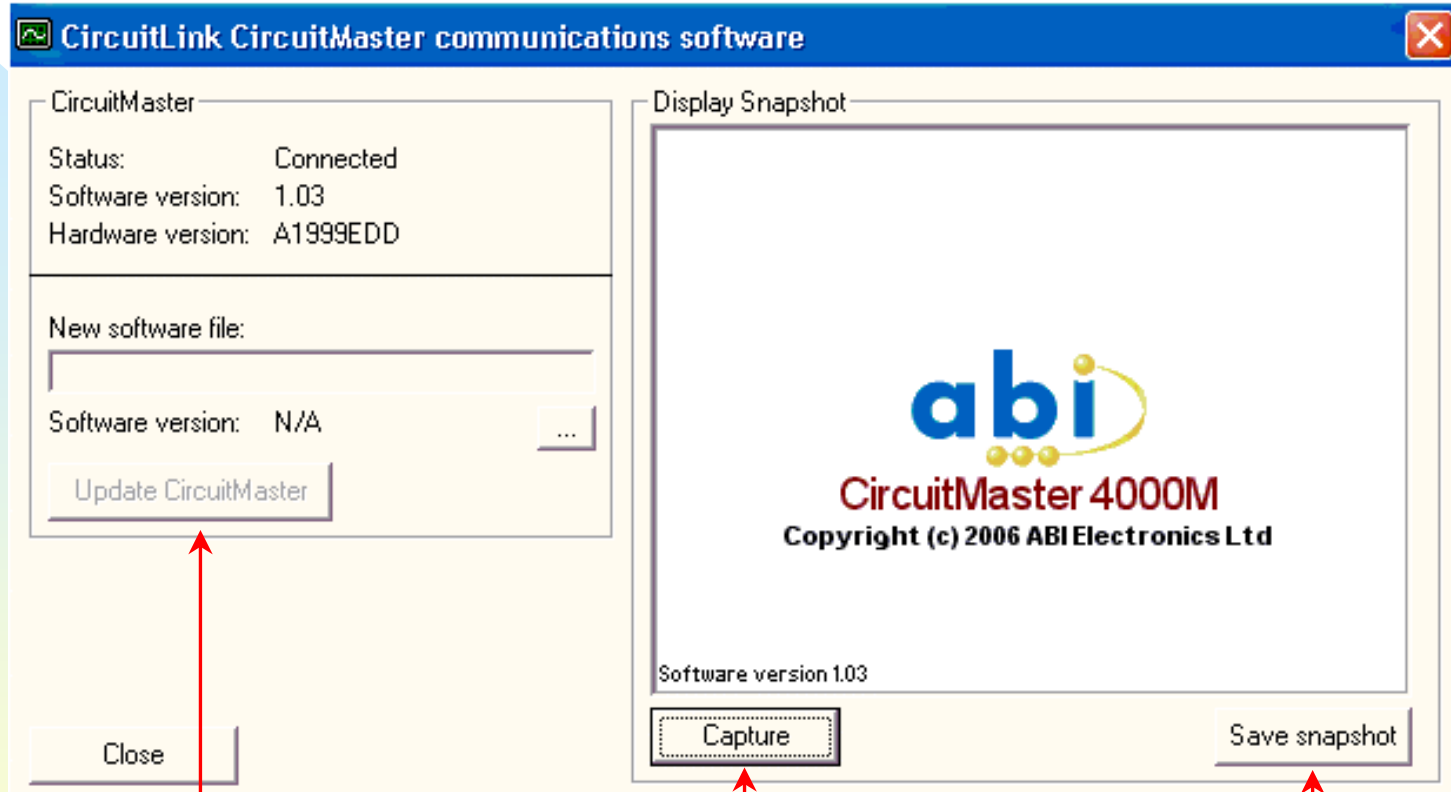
CircuitLink CircuitMaster communications software

CircuitMaster

| | |
|---|---|
| Status: | Connected |
| Software version: | 1.03 |
| Hardware version: | A1999EDD |

New software file:

Software version: N/A

...

Update CircuitMaster

Close

Display Snapshot

abi

CircuitMaster 4000M

Copyright (c) 2006 ABI Electronics Ltd

Software version 1.03

Capture

Save snapshot